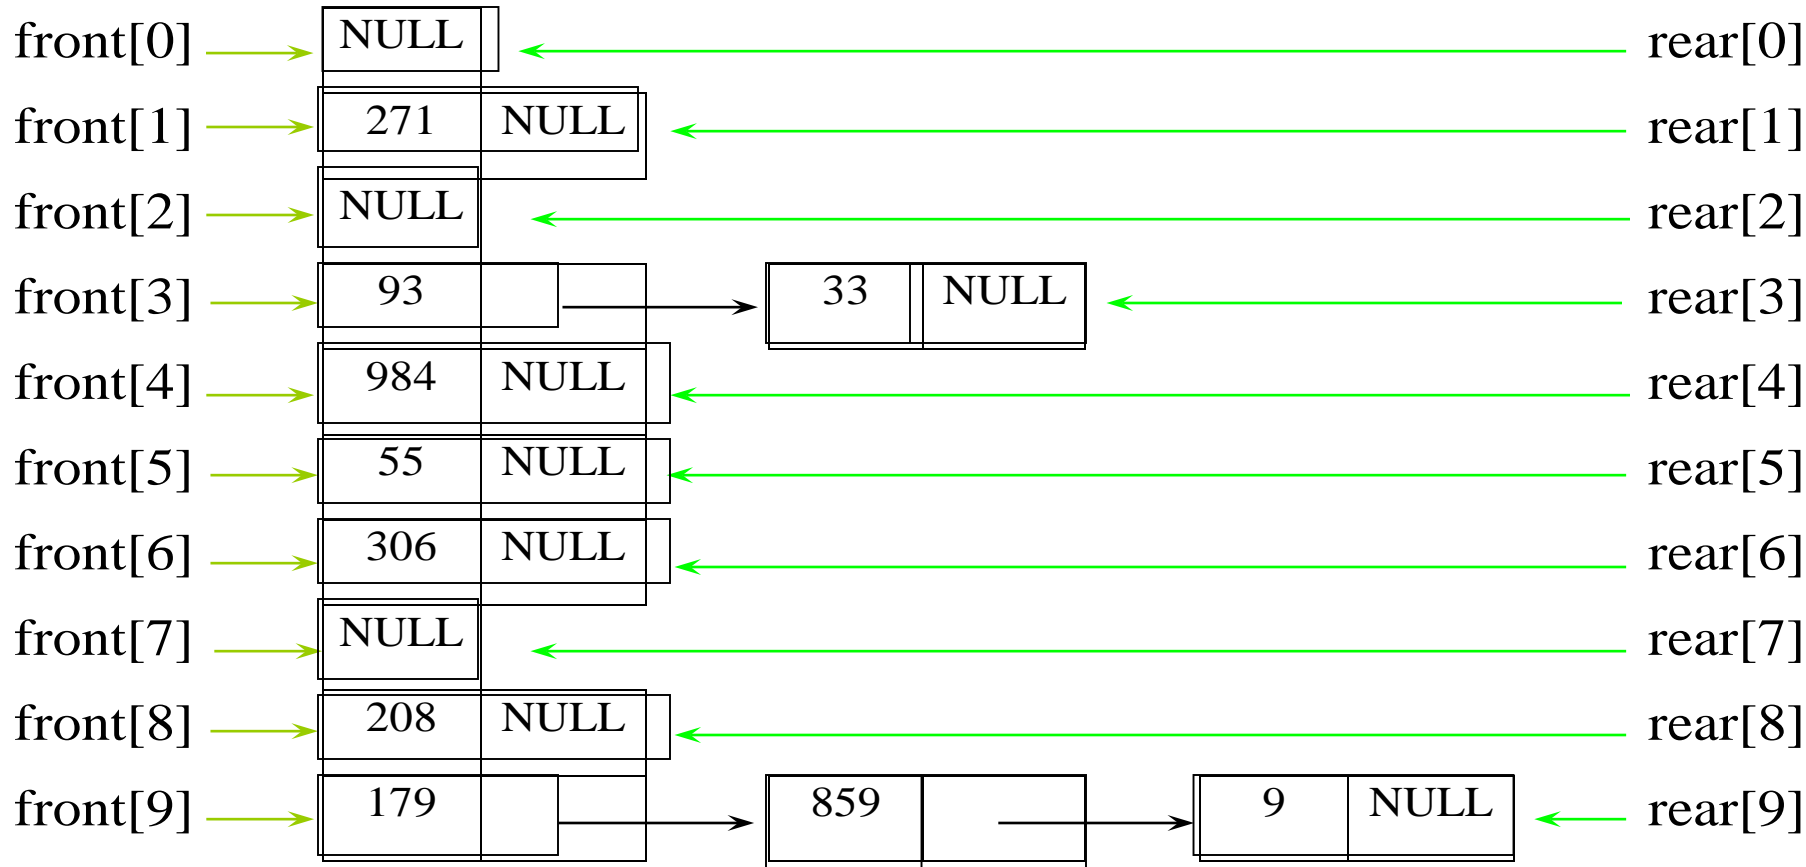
front[0] NULL rear[0]
front[1] 271 NULL rear[1]
front[2] NULL rear[2]
front[3] 93 33 NULL rear[3]
front[4] 984 NULL rear[4]
front[5] 55 NULL rear[5]
front[6] 306 NULL rear[6]
front[7] NULL rear[7]
front[8] 208 NULL rear[8]
front[9] 179 859 9 NULL rear[9]